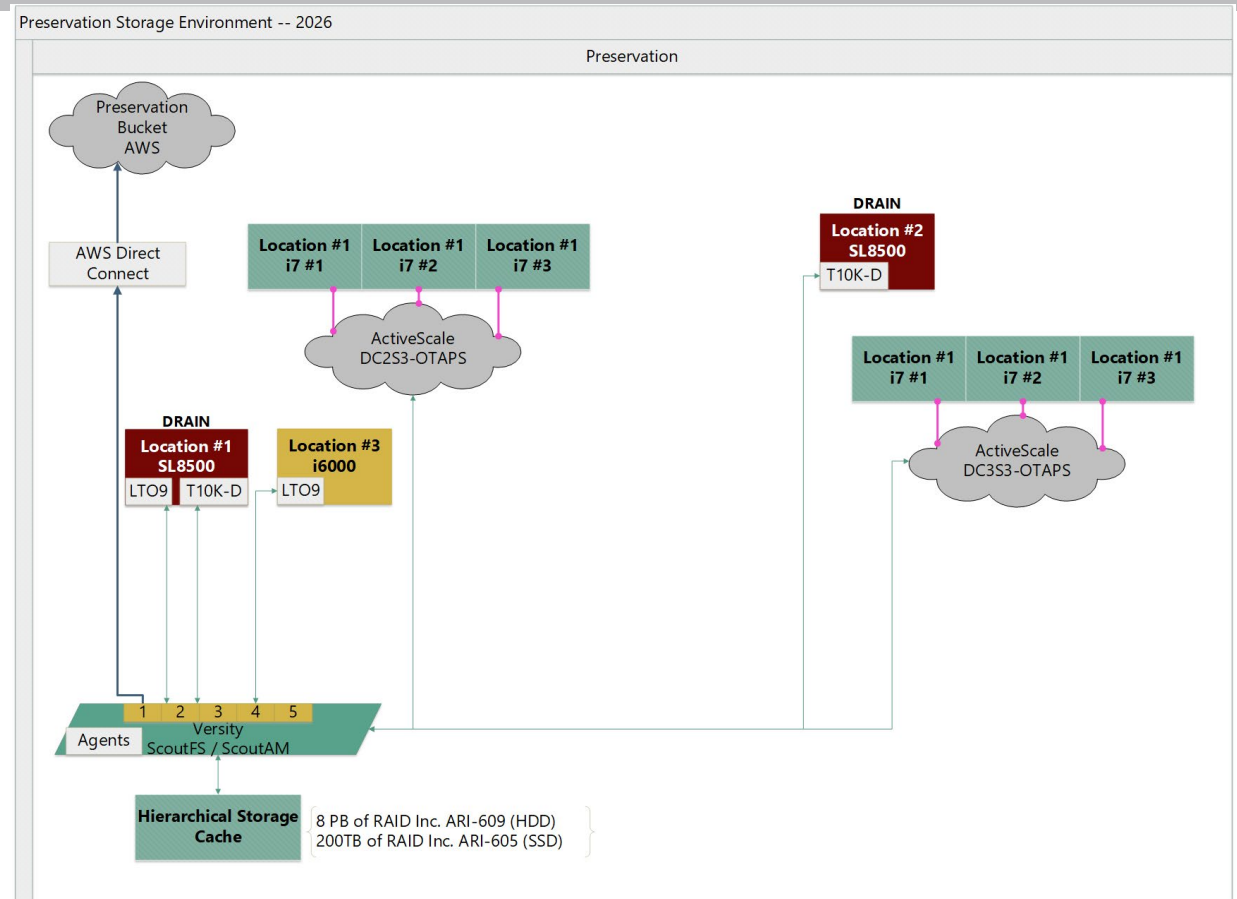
Preservation Storage Environment -- 2026

Preservation

Preservation Bucket AWS

AWS Direct Connect

Location #1 i7 #1

Location #1 i7 #2

Location #1 i7 #3

ActiveScale DC2S3-OTAPS

DRAIN

Location #2 SL8500

T10K-D

Location #1 i7 #1

Location #1 i7 #2

Location #1 i7 #3

ActiveScale DC3S3-OTAPS

DRAIN

Location #1 SL8500

LTO9

T10K-D

Location #3 i6000

LTO9

1 2 3 4 5

Agents

Versity ScoutFS / ScoutAM

Hierarchical Storage Cache

8 PB of RAID Inc. ARI-609 (HDD)
200TB of RAID Inc. ARI-605 (SSD)